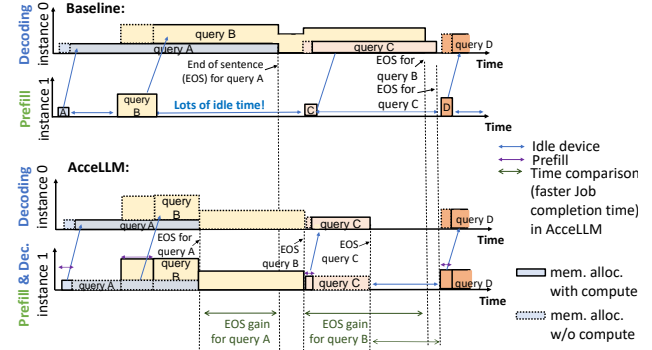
Baseline:

Decoding instance 0

query B

query A

End of sentence (EOS) for query A

query C

query D

Time

EOS for query B

EOS for query C

Prefill instance 1

A

query B

Lots of idle time!

C

D

Time

Idle device

Prefill

Time comparison (faster Job completion time) in AcceLLM

AcceLLM:

Decoding instance 0

query B

query A

query B

EOS for query A

query C

query D

Time

Prefill & Dec. instance 1

query A

query B

EOS for query B

EOS for query C

query C

query D

Time

mem. alloc. with compute

mem. alloc. w/o compute

EOS gain for query A

EOS gain for query B